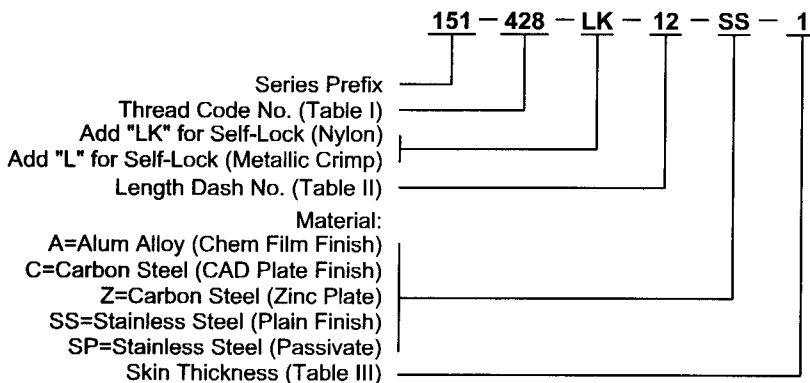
151 – 428 – LK – 12 – SS – 1

Series Prefix
Thread Code No. (Table I)
Add "LK" for Self-Lock (Nylon)
Add "L" for Self-Lock (Metallic Crimp)
Length Dash No. (Table II)
Material:
A=Alum Alloy (Chem Film Finish)
C=Carbon Steel (CAD Plate Finish)
Z=Carbon Steel (Zinc Plate)
SS=Stainless Steel (Plain Finish)
SP=Stainless Steel (Passivate)
Skin Thickness (Table III)